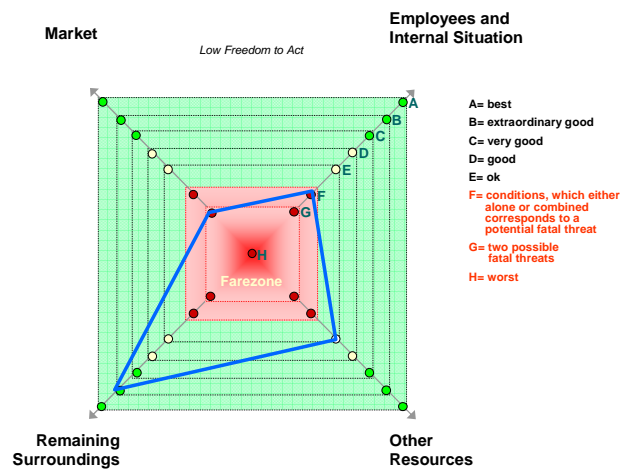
Market

Low Freedom to Act

Employees and Internal Situation

A
B
C
D
E
F
G
H

Farezone

A= best
B= extraordinary good
C= very good
D= good
E= ok
F= conditions, which either alone or combined corresponds to a potential fatal threat
G= two possible fatal threats
H= worst

Remaining Surroundings

Other Resources